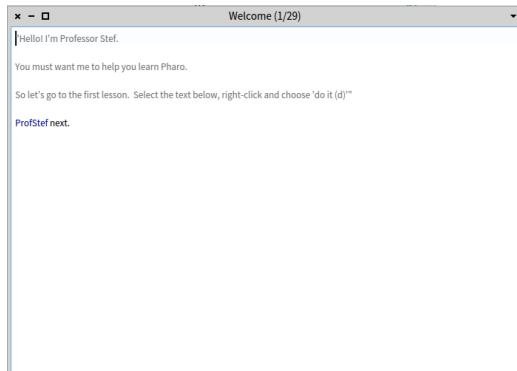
× − □ Welcome (1/29)

"Hello! I'm Professor Stef.

You must want me to help you learn Pharo.

So let's go to the first lesson. Select the text below, right-click and choose 'do it (d)'"

ProfStef next.